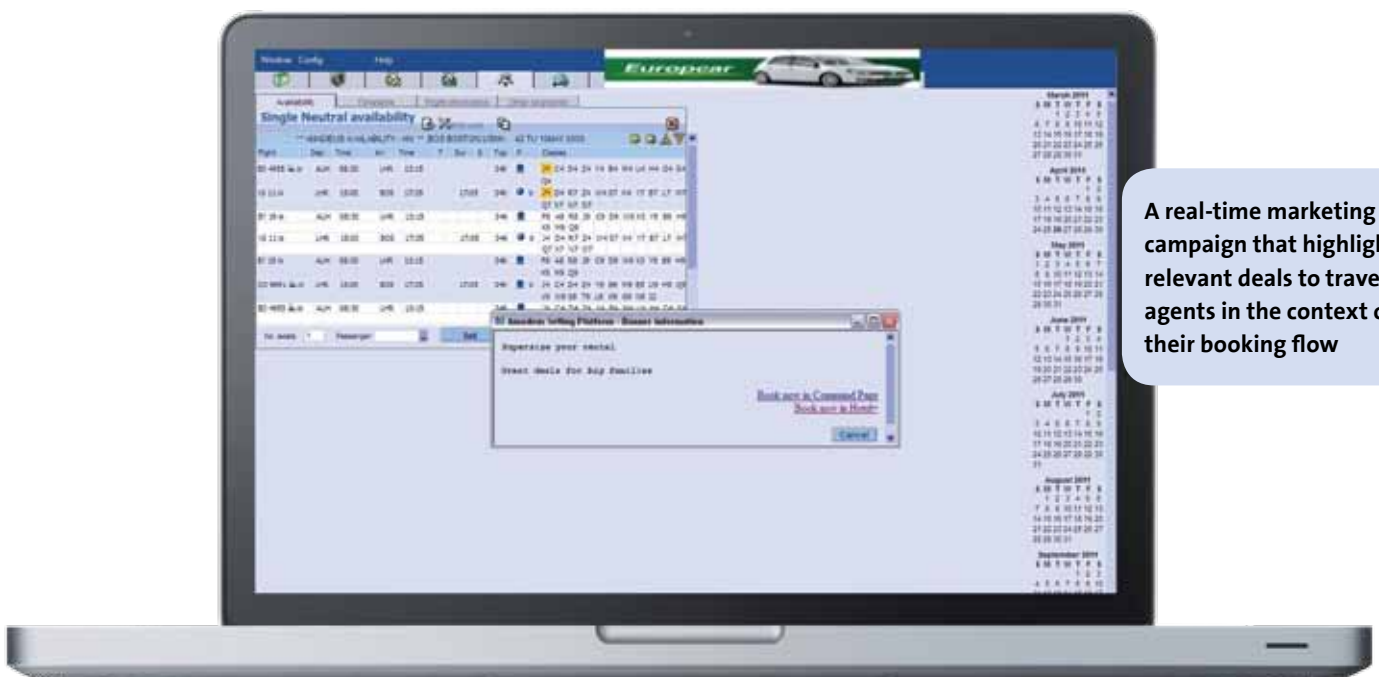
Window Config Help

Europcar

Availability

Single Neutral availability

Amadeus Selling Platform - Banner information

Supersize your rental

Great deals for big families

Book now in Command Page
Book now in Hotel

Cancel

March 2011

April 2011

May 2011

June 2011

July 2011

August 2011

September 2011

A real-time marketing campaign that highligh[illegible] relevant deals to trave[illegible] agents in the context o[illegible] their booking flow